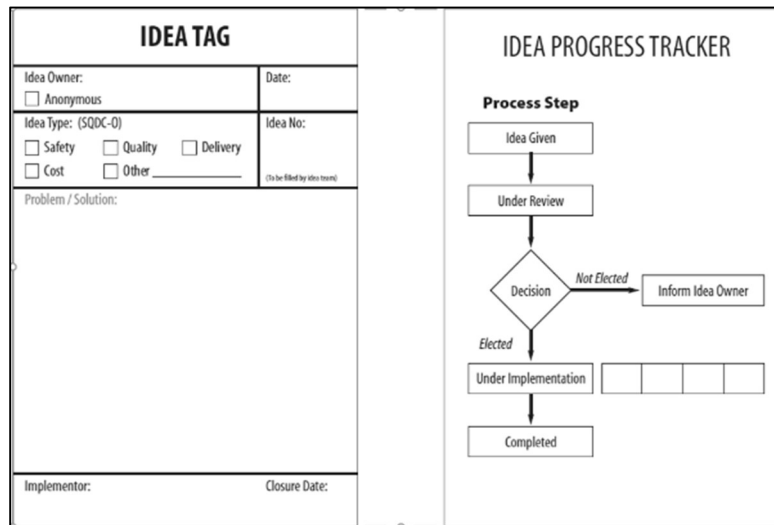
IDEA TAG

Idea Owner:
☐ Anonymous

Date:

Idea Type: (SQDC-O)
☐ Safety ☐ Quality ☐ Delivery
☐ Cost ☐ Other ____________

Idea No:

(To be filled by idea team)

Problem / Solution:

Implementor:

Closure Date:

IDEA PROGRESS TRACKER

Process Step

Idea Given

Under Review

Decision

Not Elected

Inform Idea Owner

Elected

Under Implementation

Completed